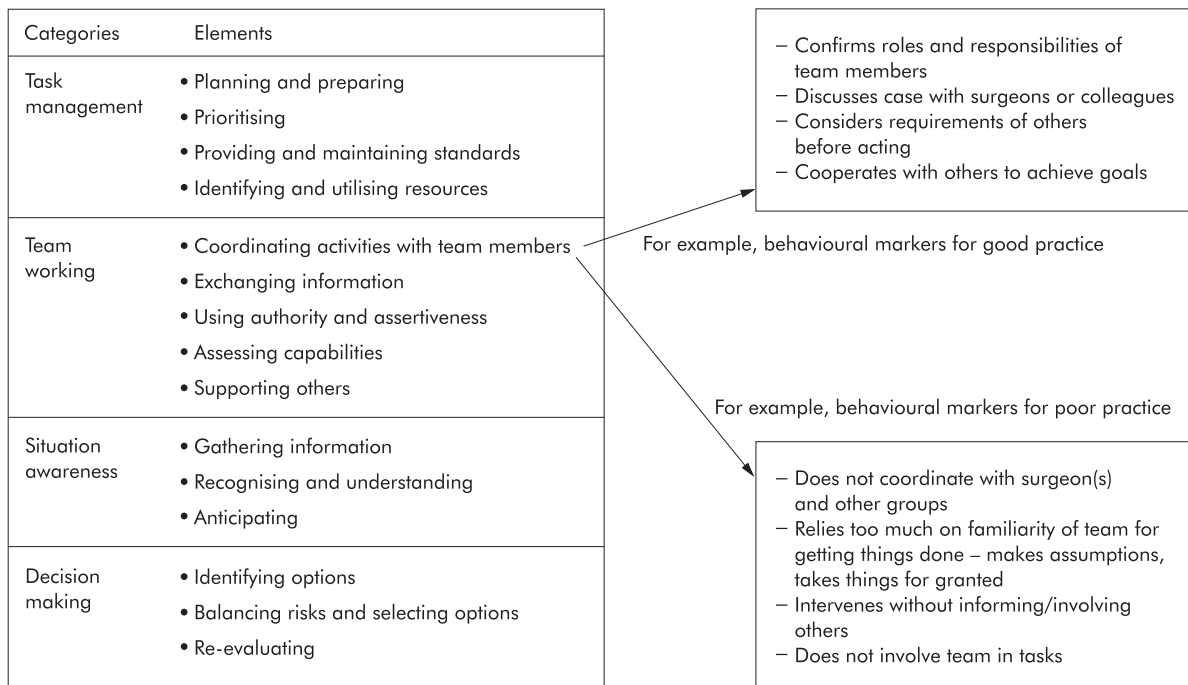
| Categories | Elements |
|---|---|
| Task management | • Planning and preparing<br>• Prioritising<br>• Providing and maintaining standards<br>• Identifying and utilising resources |
| Team working | • Coordinating activities with team members<br>• Exchanging information<br>• Using authority and assertiveness<br>• Assessing capabilities<br>• Supporting others |
| Situation awareness | • Gathering information<br>• Recognising and understanding<br>• Anticipating |
| Decision making | • Identifying options<br>• Balancing risks and selecting options<br>• Re-evaluating |

– Confirms roles and responsibilities of team members
– Discusses case with surgeons or colleagues
– Considers requirements of others before acting
– Cooperates with others to achieve goals

For example, behavioural markers for good practice

For example, behavioural markers for poor practice

– Does not coordinate with surgeon(s) and other groups
– Relies too much on familiarity of team for getting things done – makes assumptions, takes things for granted
– Intervenes without informing/involving others
– Does not involve team in tasks